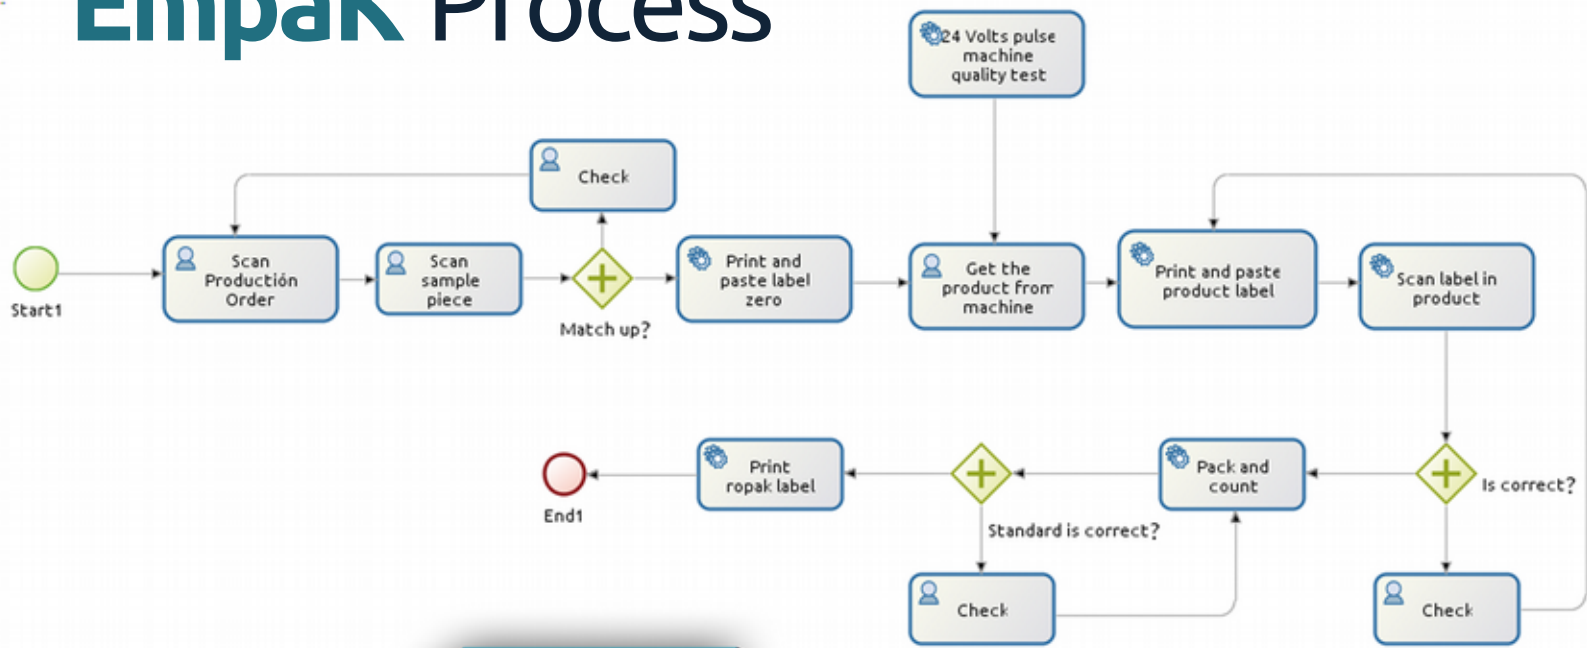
Empak Process

24 Volts pulse machine quality test

Check

Start1

Scan Productión Order

Scan sample piece

Match up?

Print and paste label zero

Get the product from machine

Print and paste product label

Scan label in product

End1

Print ropak label

Standard is correct?

Pack and count

Is correct?

Check

Check